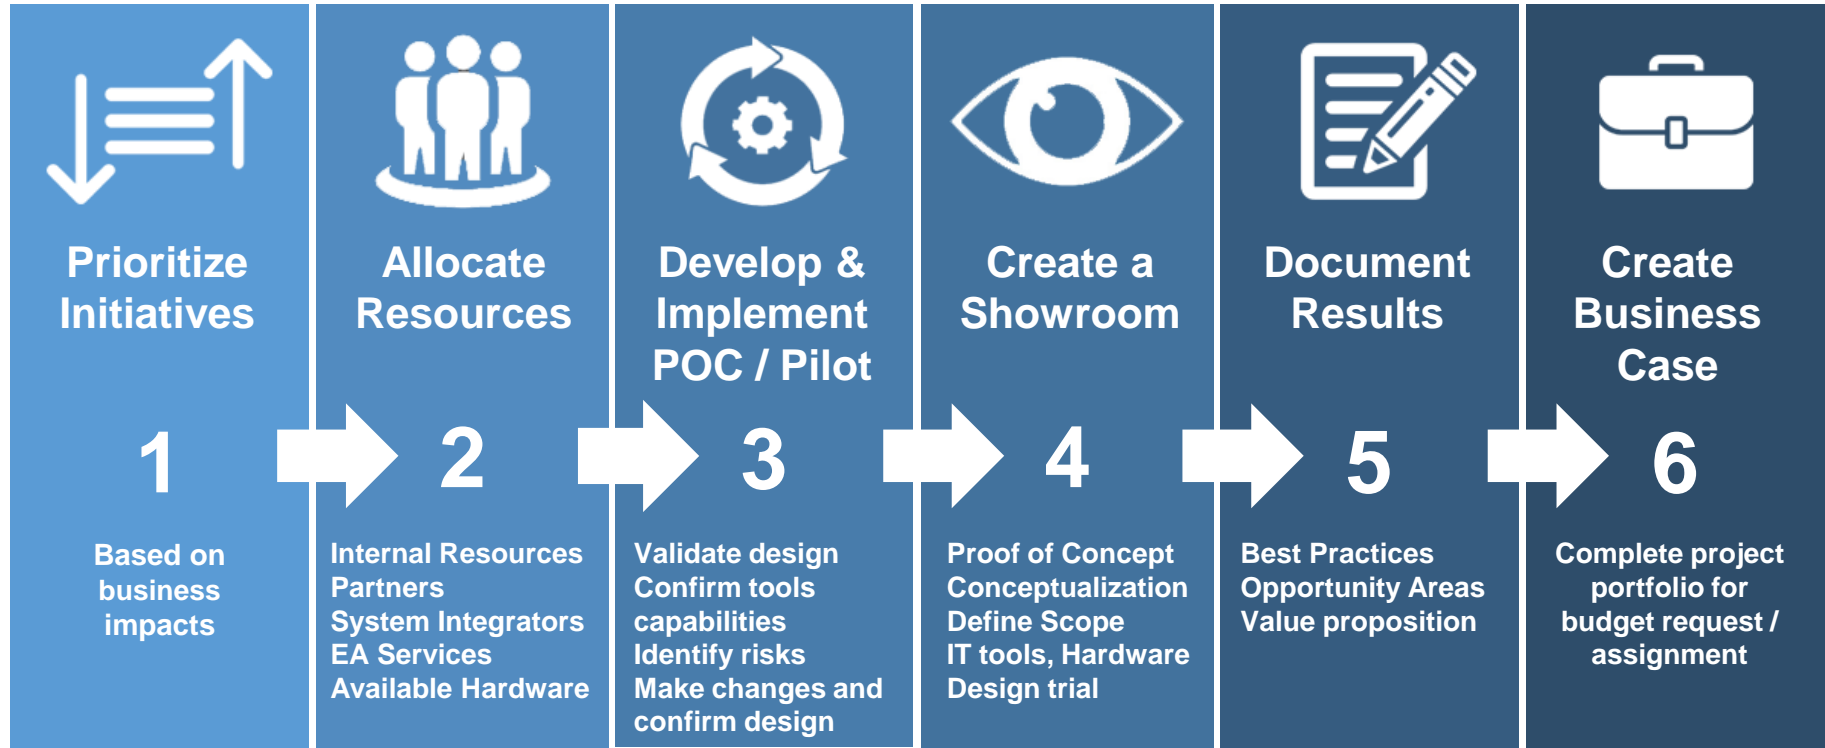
Prioritize Initiatives

1

Based on business impacts

Allocate Resources

2

Internal Resources
Partners
System Integrators
EA Services
Available Hardware

Develop & Implement POC / Pilot

3

Validate design
Confirm tools capabilities
Identify risks
Make changes and confirm design

Create a Showroom

4

Proof of Concept
Conceptualization
Define Scope
IT tools, Hardware
Design trial

Document Results

5

Best Practices
Opportunity Areas
Value proposition

Create Business Case

6

Complete project portfolio for budget request / assignment